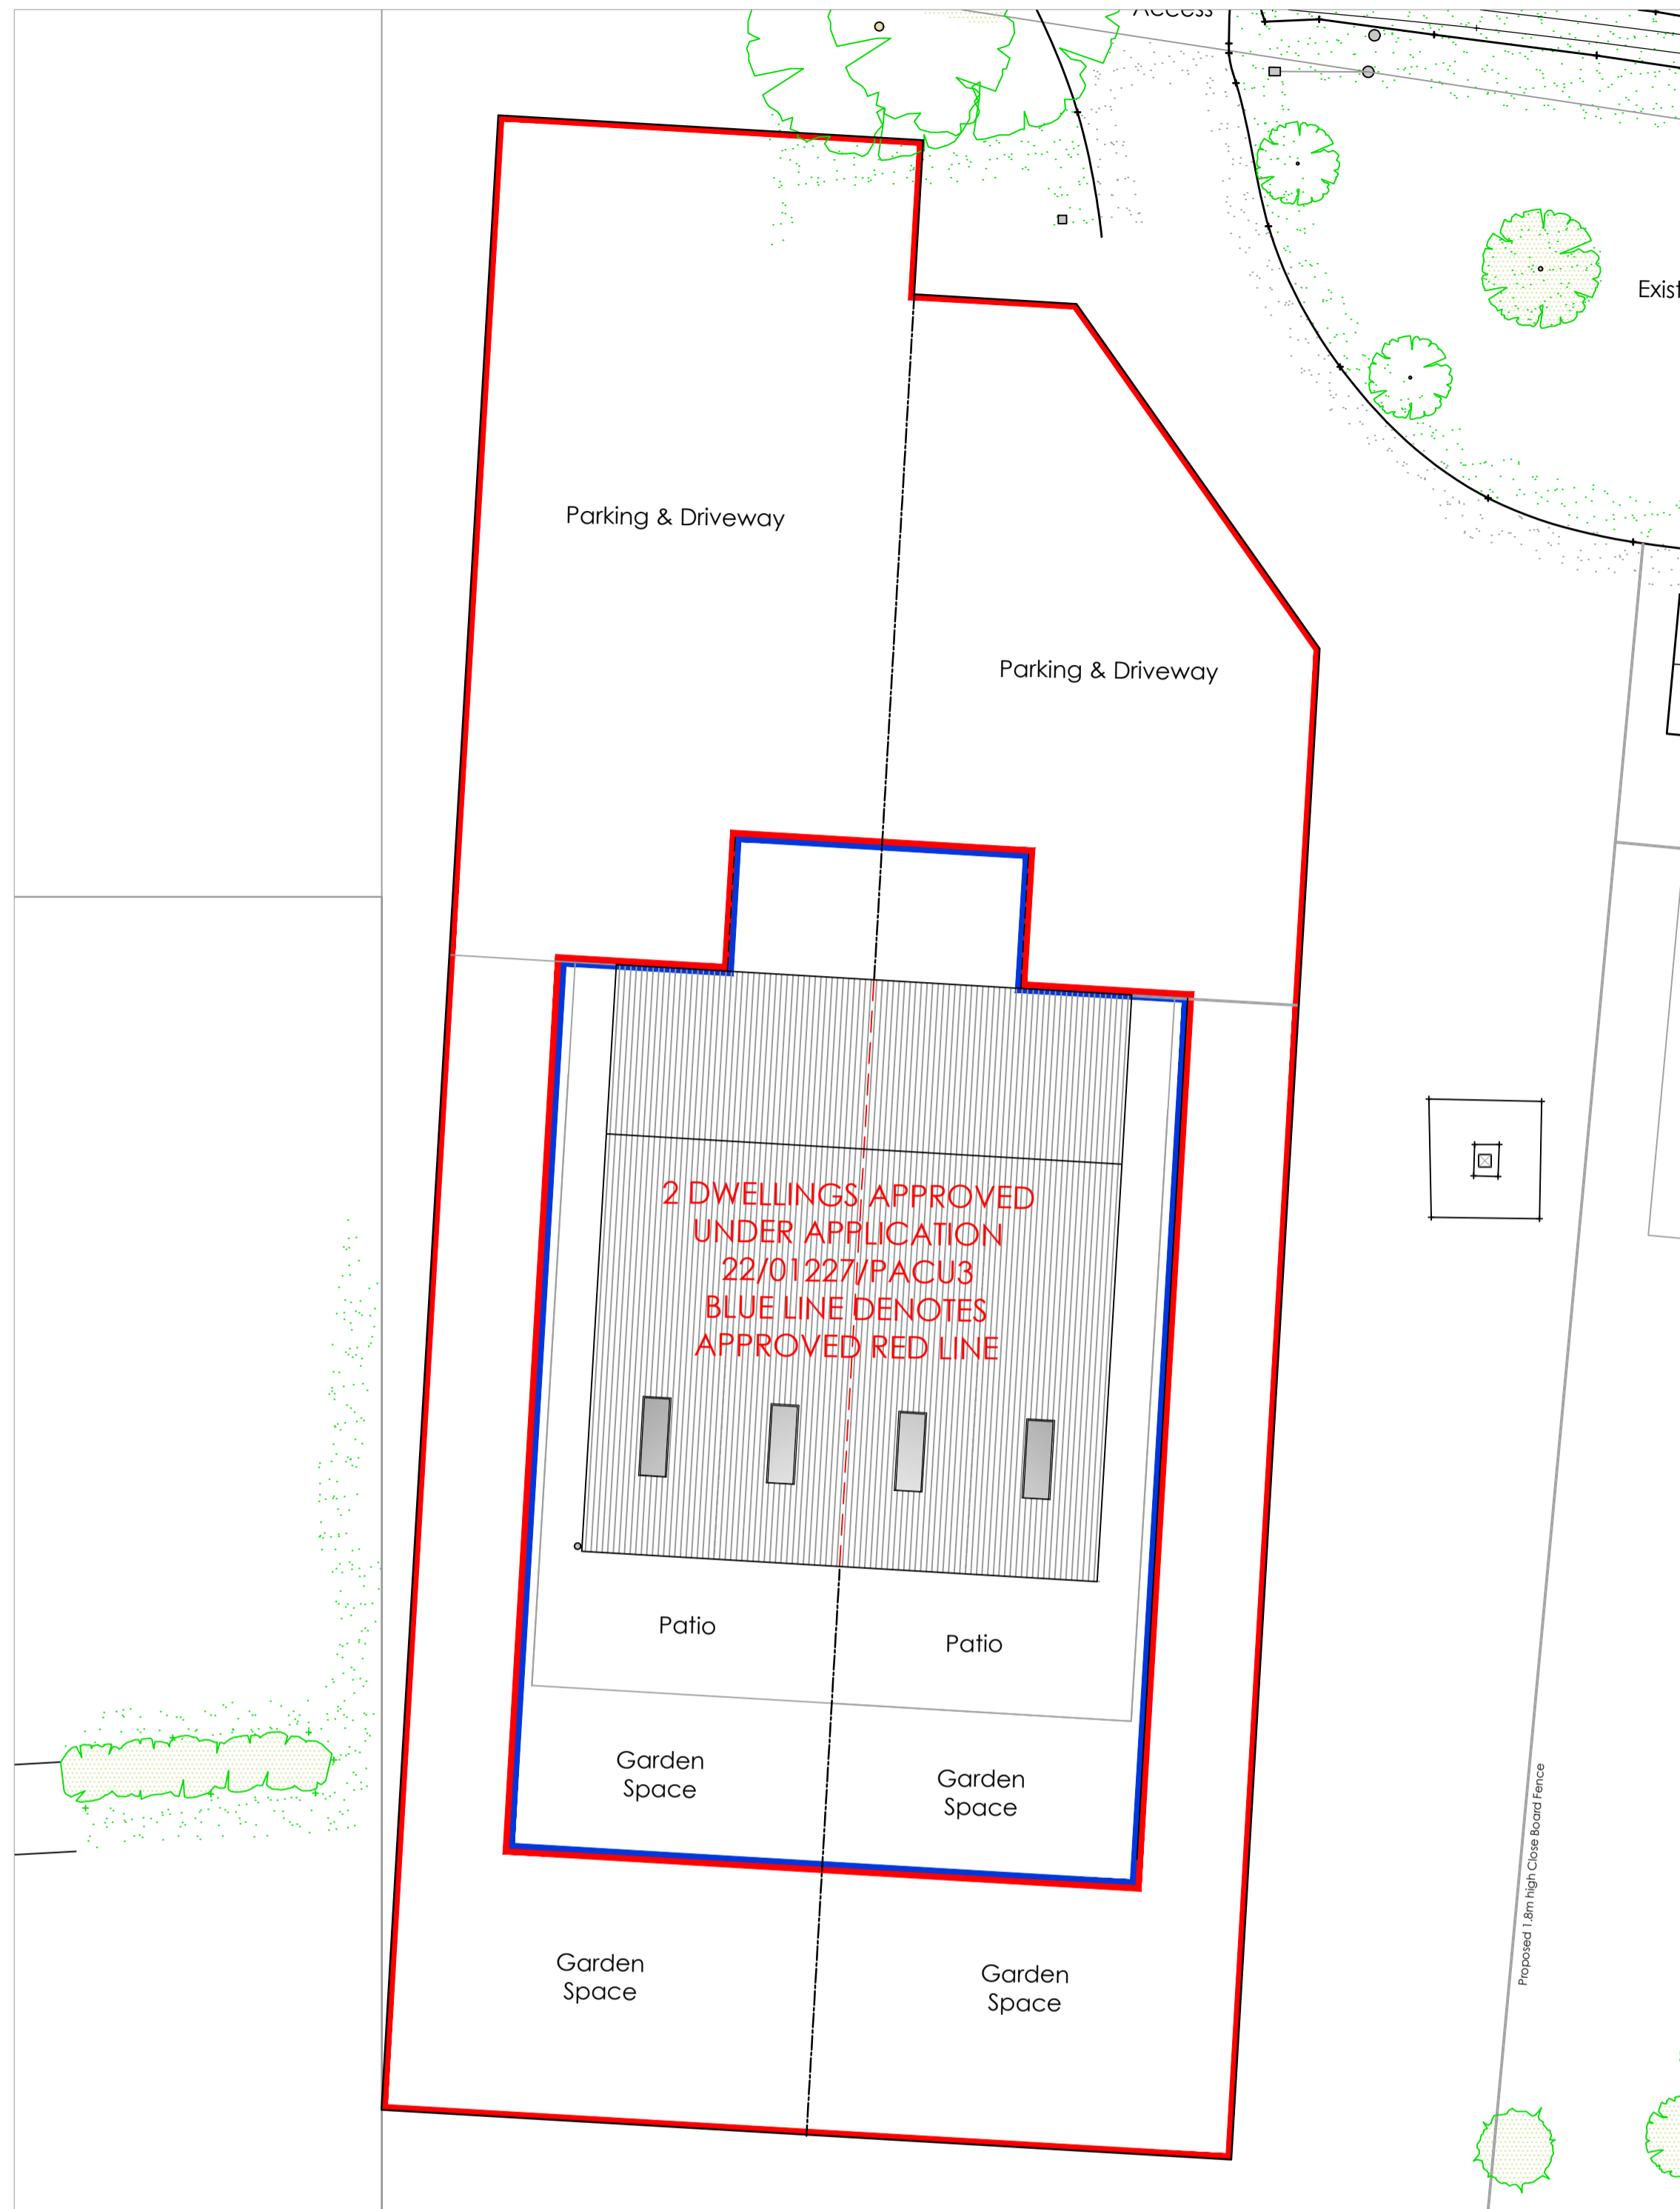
Access

Exist

Parking & Driveway

Parking & Driveway

2 DWELLINGS APPROVED UNDER APPLICATION 22/01227/PACU3 BLUE LINE DENOTES APPROVED RED LINE

Patio

Patio

Garden Space

Garden Space

Garden Space

Garden Space

Proposed 1.8m high Close Board Fence